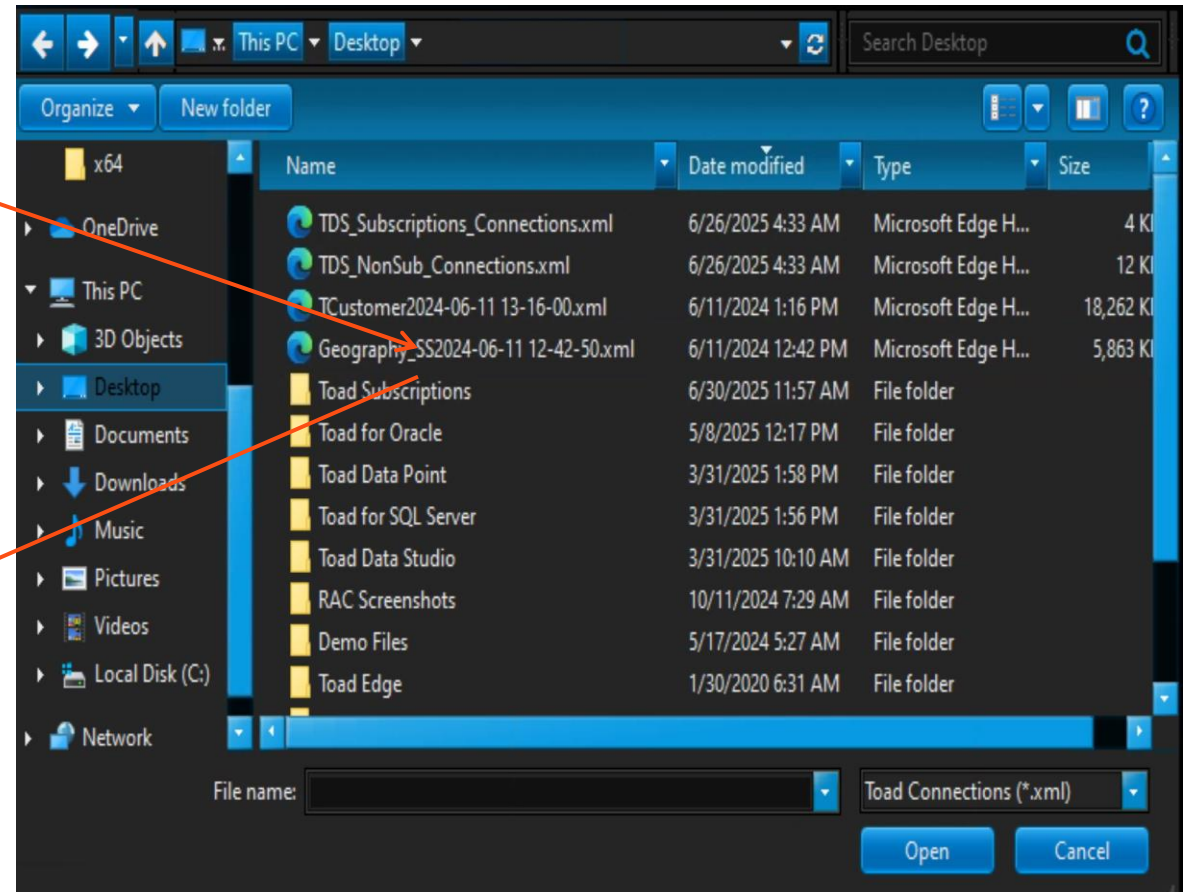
This PC ▸ Desktop ▸

Search Desktop

Organize ▾ New folder

x64
OneDrive
This PC
3D Objects
Desktop
Documents
Downloads
Music
Pictures
Videos
Local Disk (C:)
Network

| Name | Date modified | Type | Size |
|---|---|---|---|
| TDS_Subscriptions_Connections.xml | 6/26/2025 4:33 AM | Microsoft Edge H... | 4 KI |
| TDS_NonSub_Connections.xml | 6/26/2025 4:33 AM | Microsoft Edge H... | 12 KI |
| TCustomer2024-06-11 13-16-00.xml | 6/11/2024 1:16 PM | Microsoft Edge H... | 18,262 KI |
| Geography_SS2024-06-11 12-42-50.xml | 6/11/2024 12:42 PM | Microsoft Edge H... | 5,863 KI |
| Toad Subscriptions | 6/30/2025 11:57 AM | File folder | |
| Toad for Oracle | 5/8/2025 12:17 PM | File folder | |
| Toad Data Point | 3/31/2025 1:58 PM | File folder | |
| Toad for SQL Server | 3/31/2025 1:56 PM | File folder | |
| Toad Data Studio | 3/31/2025 10:10 AM | File folder | |
| RAC Screenshots | 10/11/2024 7:29 AM | File folder | |
| Demo Files | 5/17/2024 5:27 AM | File folder | |
| Toad Edge | 1/30/2020 6:31 AM | File folder | |

File name:

Toad Connections (*.xml)

Open

Cancel